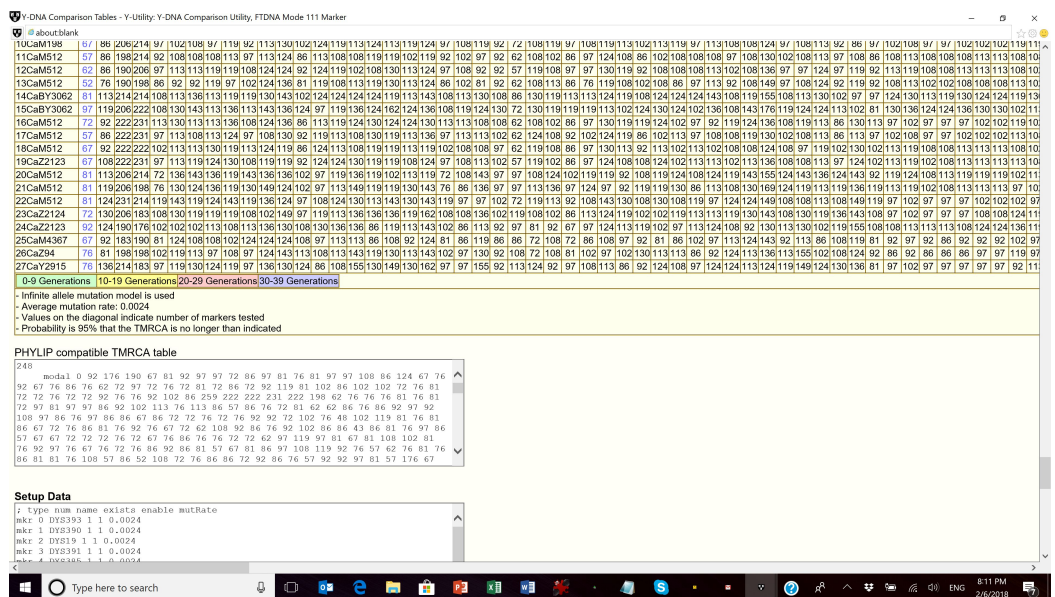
Y-DNA Comparison Table - Y-Utility: Y-DNA Comparison Utility, FTDNA Mode 111 Marker

about:blank

| | | | | | | | | | | | | | | | | | | | | | | | | | | | | | |
|---|---|---|---|---|---|---|---|---|---|---|---|---|---|---|---|---|---|---|---|---|---|---|---|---|---|---|---|---|---|
| 10CaM198 | 67 | 86 | 206 | 214 | 97 | 102 | 108 | 97 | 119 | 92 | 113 | 130 | 102 | 124 | 119 | 113 | 124 | 113 | 119 | 124 | 97 | 108 | 119 | 92 | 72 | 108 | 119 | 97 | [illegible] |
| 11CaM512 | 57 | 86 | 198 | 214 | 92 | 108 | 108 | 108 | 113 | 97 | 113 | 124 | 86 | 113 | 108 | 108 | 119 | 119 | 102 | 119 | 92 | 62 | 108 | 102 | 86 | 97 | 124 | 108 | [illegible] |
| 12CaM512 | 62 | 86 | 190 | 206 | 97 | 113 | 113 | 119 | 119 | 108 | 124 | 124 | 92 | 124 | 119 | 102 | 108 | 130 | 113 | 124 | 97 | 108 | 92 | 92 | 57 | 119 | 108 | 97 | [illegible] |
| 13CaM512 | 52 | 76 | 190 | 198 | 86 | 92 | 92 | 119 | 97 | 102 | 124 | 136 | 81 | 119 | 108 | 113 | 119 | 130 | 113 | 124 | 86 | 102 | 81 | 92 | 62 | 108 | 113 | 86 | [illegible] |
| 14CaBY3062 | 81 | 113 | 214 | 214 | 108 | 113 | 136 | 113 | 119 | 119 | 130 | 143 | 102 | 124 | 124 | 124 | 119 | 113 | 143 | 108 | 113 | 130 | 108 | 86 | 130 | 119 | 113 | 113 | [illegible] |
| 15CaBY3062 | 97 | 119 | 206 | 222 | 108 | 130 | 143 | 113 | 136 | 113 | 143 | 136 | 124 | 97 | 119 | 136 | 124 | 162 | 124 | 136 | 108 | 119 | 124 | 130 | 72 | 130 | 119 | 119 | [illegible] |
| 16CaM512 | 72 | 92 | 222 | 231 | 113 | 130 | 113 | 113 | 136 | 108 | 124 | 136 | 86 | 113 | 119 | 124 | 130 | 124 | 124 | 130 | 113 | 108 | 108 | 62 | 108 | 102 | 86 | 97 | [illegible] |
| 17CaM512 | 57 | 86 | 222 | 231 | 97 | 113 | 108 | 113 | 124 | 97 | 108 | 130 | 92 | 119 | 113 | 108 | 130 | 119 | 113 | 136 | 97 | 113 | 113 | 102 | 62 | 124 | 108 | 92 | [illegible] |
| 18CaM512 | 67 | 92 | 222 | 222 | 102 | 113 | 113 | 130 | 119 | 113 | 124 | 119 | 86 | 124 | 113 | 108 | 119 | 119 | 113 | 119 | 102 | 108 | 108 | 97 | 62 | 119 | 108 | 86 | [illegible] |
| 19CaZ2123 | 67 | 108 | 222 | 231 | 97 | 113 | 119 | 124 | 130 | 108 | 119 | 119 | 92 | 124 | 124 | 130 | 119 | 119 | 108 | 124 | 97 | 108 | 113 | 102 | 57 | 119 | 102 | 86 | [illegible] |
| 20CaM512 | 81 | 113 | 206 | 214 | 72 | 136 | 143 | 136 | 119 | 143 | 136 | 136 | 102 | 97 | 119 | 136 | 119 | 102 | 113 | 119 | 72 | 108 | 143 | 97 | 97 | 108 | 124 | 102 | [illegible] |
| 21CaM512 | 81 | 119 | 206 | 198 | 76 | 130 | 124 | 136 | 119 | 130 | 149 | 124 | 102 | 97 | 113 | 149 | 119 | 119 | 130 | 143 | 76 | 86 | 136 | 97 | 97 | 113 | 136 | 97 | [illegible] |
| 22CaM512 | 81 | 124 | 231 | 214 | 119 | 143 | 119 | 124 | 143 | 119 | 136 | 124 | 97 | 108 | 124 | 130 | 113 | 143 | 130 | 143 | 119 | 97 | 97 | 102 | 72 | 119 | 113 | 92 | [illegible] |
| 23CaZ2124 | 72 | 130 | 206 | 183 | 108 | 130 | 119 | 119 | 119 | 108 | 102 | 149 | 97 | 119 | 113 | 136 | 136 | 136 | 119 | 162 | 108 | 108 | 136 | 102 | 119 | 108 | 102 | 86 | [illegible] |
| 24CaZ2123 | 92 | 124 | 190 | 176 | 102 | 102 | 102 | 113 | 108 | 113 | 136 | 130 | 108 | 130 | 136 | 136 | 86 | 119 | 113 | 143 | 102 | 86 | 113 | 92 | 97 | 81 | 92 | 67 | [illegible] |
| 25CaM4367 | 67 | 92 | 183 | 190 | 81 | 124 | 108 | 108 | 102 | 124 | 124 | 124 | 108 | 97 | 113 | 113 | 86 | 108 | 92 | 124 | 81 | 86 | 119 | 86 | 86 | 72 | 108 | 72 | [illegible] |
| 26CaZ94 | 76 | 81 | 198 | 198 | 102 | 119 | 113 | 97 | 108 | 97 | 124 | 143 | 113 | 108 | 113 | 143 | 119 | 130 | 113 | 143 | 102 | 97 | 130 | 92 | 108 | 72 | 108 | 81 | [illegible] |
| 27CaY2915 | 76 | 136 | 214 | 183 | 97 | 119 | 130 | 124 | 119 | 97 | 136 | 130 | 124 | 86 | 108 | 155 | 130 | 149 | 130 | 162 | 97 | 97 | 155 | 92 | 113 | 124 | 92 | 97 | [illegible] |

0-9 Generations | 10-19 Generations | 20-29 Generations | 30-39 Generations

- Infinite allele mutation model is used
- Average mutation rate: 0.0024
- Values on the diagonal indicate number of markers tested
- Probability is 95% that the TMRCA is no longer than indicated

PHYLIP compatible TMRCA table

248
modal 0 92 176 190 67 81 92 97 97 72 86 97 81 76 81 97 97 108 86 124 67 76
92 67 76 86 76 62 72 97 72 76 72 81 72 86 72 92 119 81 102 86 102 102 72 76 81
72 72 76 72 72 92 76 76 92 102 86 259 222 222 231 222 198 62 76 76 76 81 76 81
72 97 81 97 97 86 92 102 113 76 113 86 57 86 76 72 81 62 62 86 76 86 92 97 92
108 97 86 76 97 86 86 67 86 72 72 76 72 76 92 92 72 102 76 48 102 119 81 76 81
86 67 72 76 86 81 76 92 76 67 72 62 108 92 86 76 92 102 86 86 43 86 81 76 97 86
57 67 67 72 72 72 76 72 67 76 86 76 76 72 72 62 97 119 97 81 67 81 108 102 81
76 92 97 76 67 76 72 76 86 92 86 81 57 67 81 86 97 108 119 92 76 57 62 76 81 76
86 81 81 76 108 57 86 52 108 72 76 86 86 72 92 86 76 57 92 92 97 81 57 176 67

Setup Data

; type num name exists enable mutRate
mkr 0 DYS393 1 1 0.0024
mkr 1 DYS390 1 1 0.0024
mkr 2 DYS19 1 1 0.0024
mkr 3 DYS391 1 1 0.0024
mkr 4 DYS385 1 1 0.0024

Type here to search

ENG 8:11 PM 2/6/2018